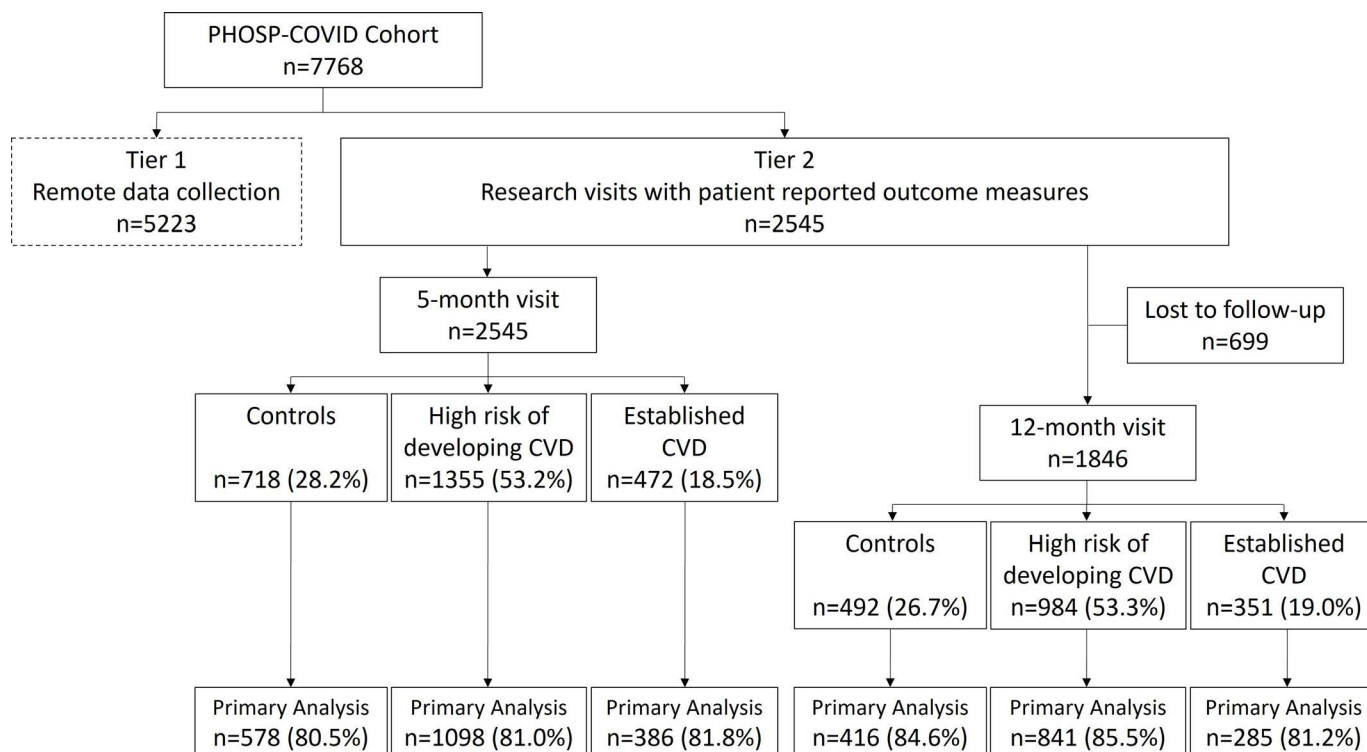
PHOSP-COVID Cohort
n=7768

Tier 1
Remote data collection
n=5223

Tier 2
Research visits with patient reported outcome measures
n=2545

5-month visit
n=2545

Lost to follow-up
n=699

Controls
n=718 (28.2%)

High risk of developing CVD
n=1355 (53.2%)

Established CVD
n=472 (18.5%)

12-month visit
n=1846

Controls
n=492 (26.7%)

High risk of developing CVD
n=984 (53.3%)

Established CVD
n=351 (19.0%)

Primary Analysis
n=578 (80.5%)

Primary Analysis
n=1098 (81.0%)

Primary Analysis
n=386 (81.8%)

Primary Analysis
n=416 (84.6%)

Primary Analysis
n=841 (85.5%)

Primary Analysis
n=285 (81.2%)